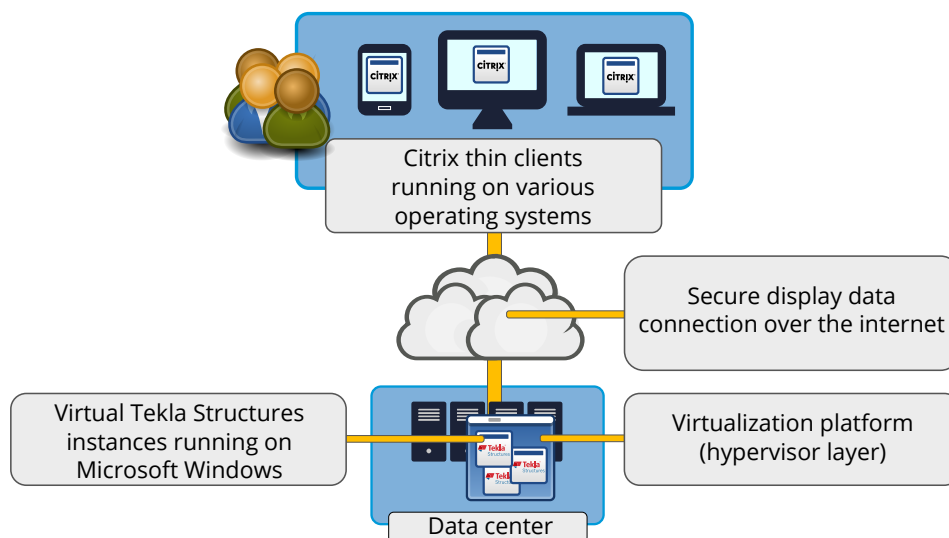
CiTRIX
CiTRIX
CiTRIX

Citrix thin clients running on various operating systems

Secure display data connection over the internet

Virtual Tekla Structures instances running on Microsoft Windows

Tekla Structures
Tekla Structures
Tekla Structures

Virtualization platform (hypervisor layer)

Data center